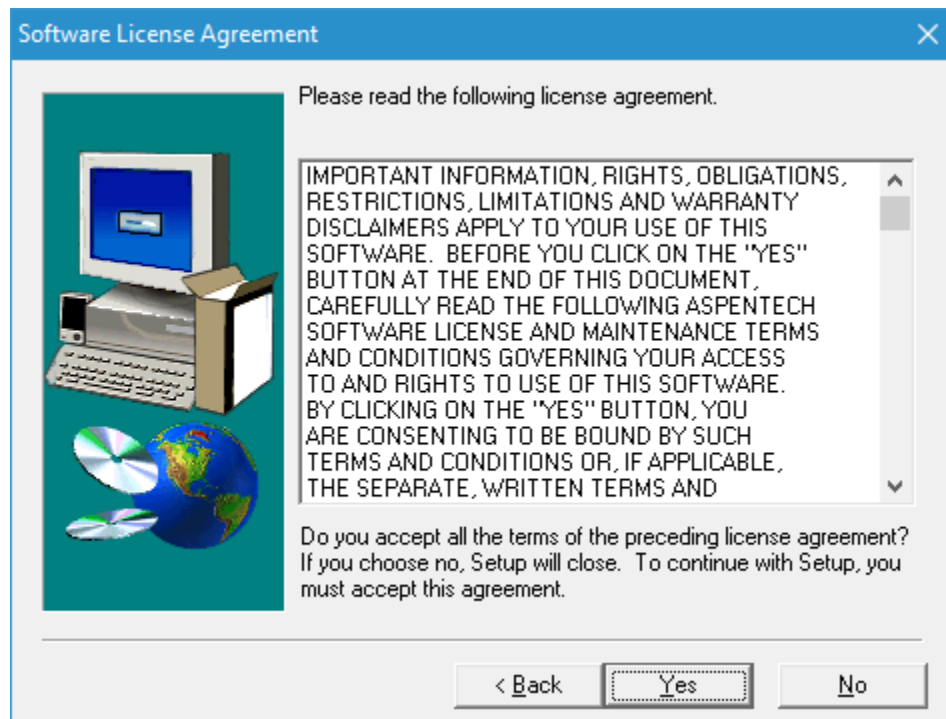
Software License Agreement

Please read the following license agreement.

IMPORTANT INFORMATION, RIGHTS, OBLIGATIONS, RESTRICTIONS, LIMITATIONS AND WARRANTY DISCLAIMERS APPLY TO YOUR USE OF THIS SOFTWARE. BEFORE YOU CLICK ON THE "YES" BUTTON AT THE END OF THIS DOCUMENT, CAREFULLY READ THE FOLLOWING ASPENTECH SOFTWARE LICENSE AND MAINTENANCE TERMS AND CONDITIONS GOVERNING YOUR ACCESS TO AND RIGHTS TO USE OF THIS SOFTWARE. BY CLICKING ON THE "YES" BUTTON, YOU ARE CONSENTING TO BE BOUND BY SUCH TERMS AND CONDITIONS OR, IF APPLICABLE, THE SEPARATE, WRITTEN TERMS AND

Do you accept all the terms of the preceding license agreement? If you choose no, Setup will close. To continue with Setup, you must accept this agreement.

< Back | Yes | No